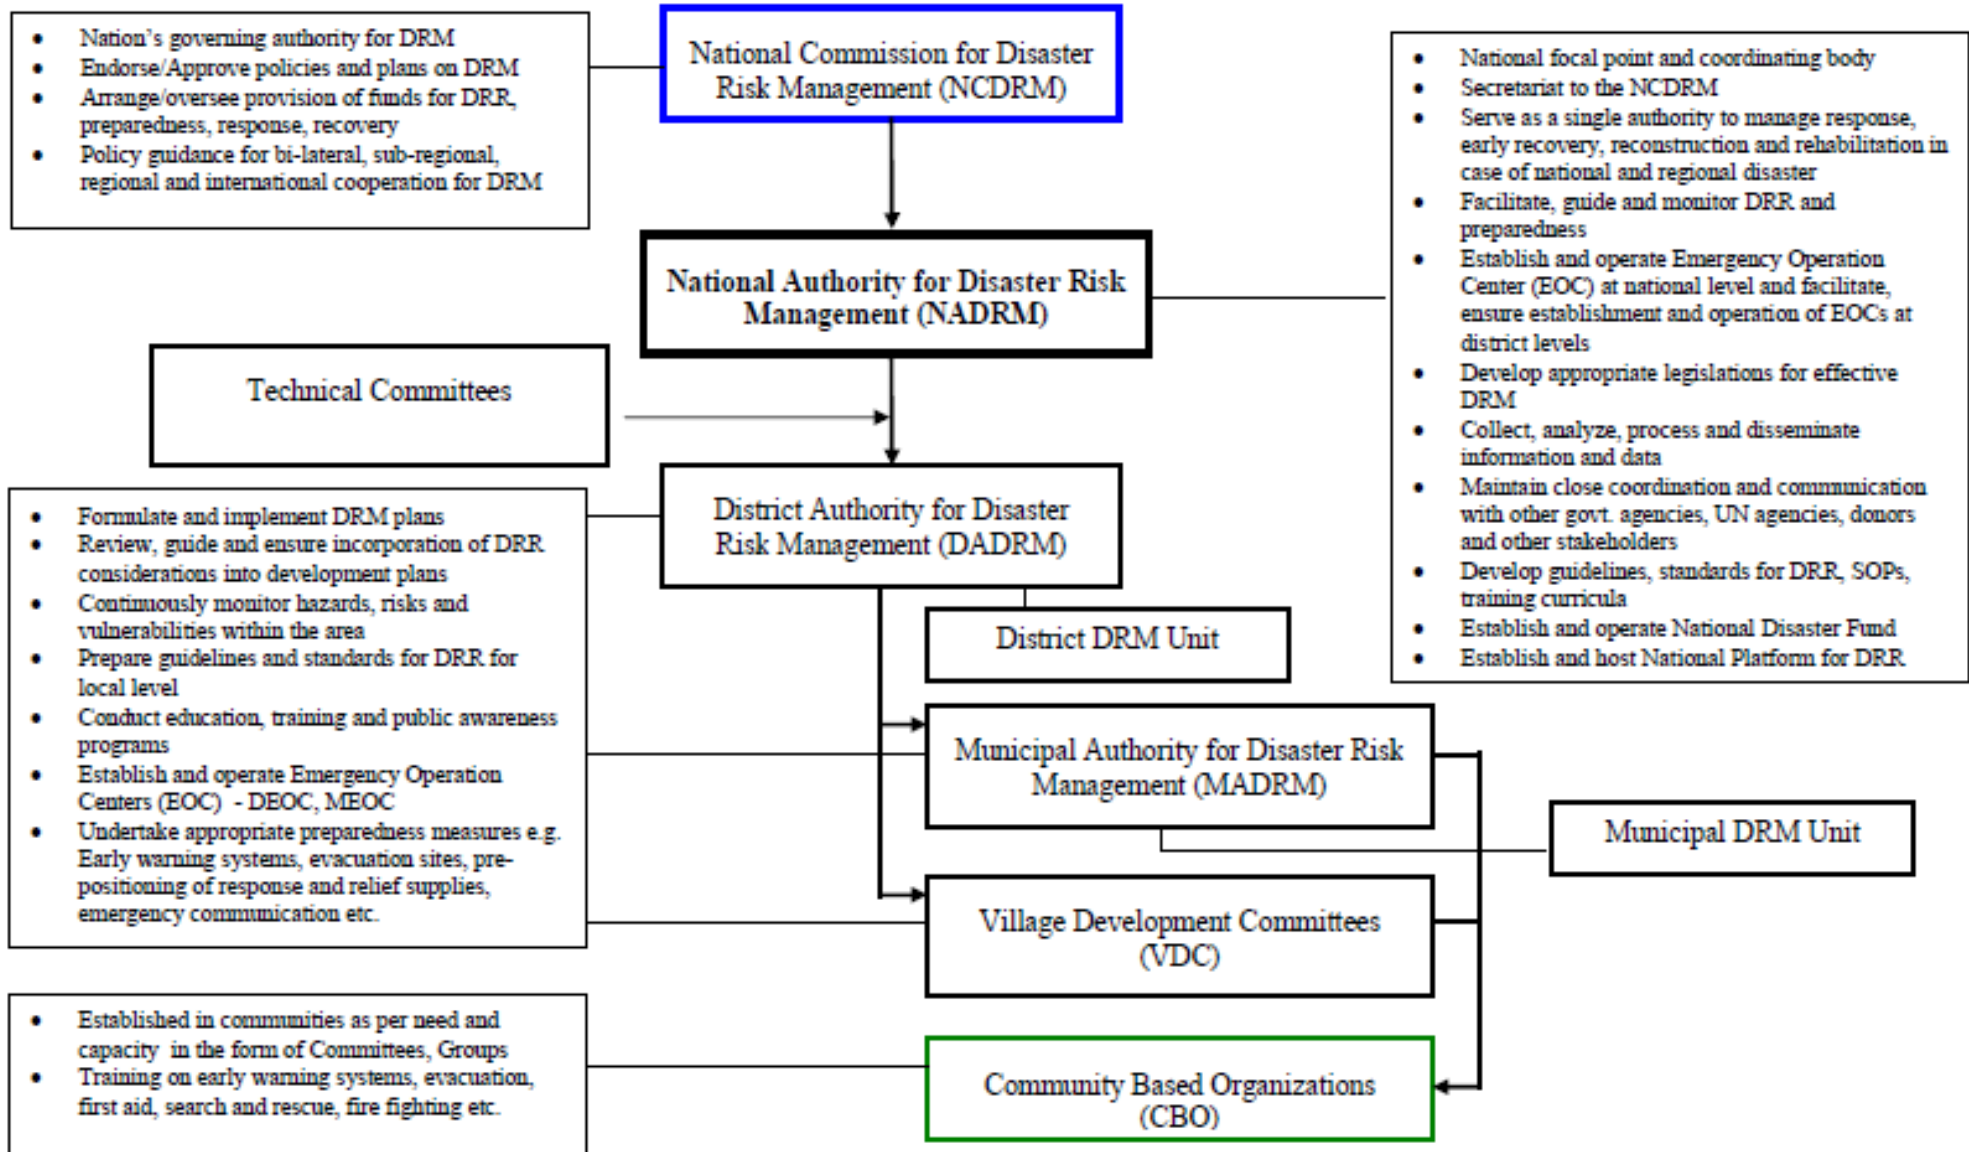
- Nation's governing authority for DRM
- Endorse/Approve policies and plans on DRM
- Arrange/oversee provision of funds for DRR, preparedness, response, recovery
- Policy guidance for bi-lateral, sub-regional, regional and international cooperation for DRM

National Commission for Disaster Risk Management (NCDRM)

- National focal point and coordinating body
- Secretariat to the NCDRM
- Serve as a single authority to manage response, early recovery, reconstruction and rehabilitation in case of national and regional disaster
- Facilitate, guide and monitor DRR and preparedness
- Establish and operate Emergency Operation Center (EOC) at national level and facilitate, ensure establishment and operation of EOCs at district levels
- Develop appropriate legislations for effective DRM
- Collect, analyze, process and disseminate information and data
- Maintain close coordination and communication with other govt. agencies, UN agencies, donors and other stakeholders
- Develop guidelines, standards for DRR, SOPs, training curricula
- Establish and operate National Disaster Fund
- Establish and host National Platform for DRR

National Authority for Disaster Risk Management (NADRM)

Technical Committees

District Authority for Disaster Risk Management (DADRM)

- Formulate and implement DRM plans
- Review, guide and ensure incorporation of DRR considerations into development plans
- Continuously monitor hazards, risks and vulnerabilities within the area
- Prepare guidelines and standards for DRR for local level
- Conduct education, training and public awareness programs
- Establish and operate Emergency Operation Centers (EOC) - DEOC, MEOC
- Undertake appropriate preparedness measures e.g. Early warning systems, evacuation sites, pre-positioning of response and relief supplies, emergency communication etc.

District DRM Unit

Municipal Authority for Disaster Risk Management (MADRM)

Municipal DRM Unit

Village Development Committees (VDC)

- Established in communities as per need and capacity in the form of Committees, Groups
- Training on early warning systems, evacuation, first aid, search and rescue, fire fighting etc.

Community Based Organizations (CBO)